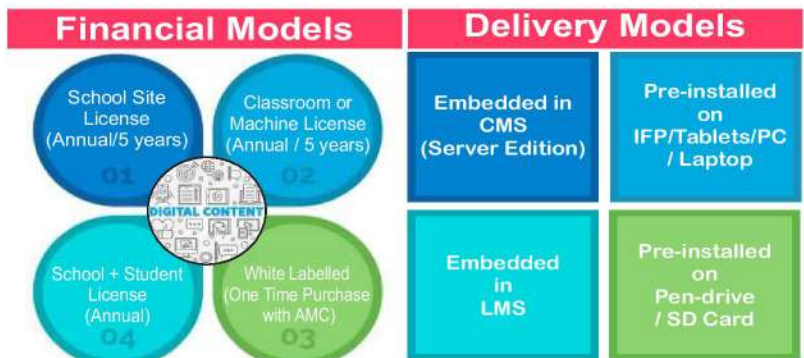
Financial Models

School Site License (Annual/5 years)
01

Classroom or Machine License (Annual / 5 years)
02

DIGITAL CONTENT

School + Student License (Annual)
04

White Labelled (One Time Purchase with AMC)
03

Delivery Models

Embedded in CMS (Server Edition)

Pre-installed on IFP/Tablets/PC / Laptop

Embedded in LMS

Pre-installed on Pen-drive / SD Card